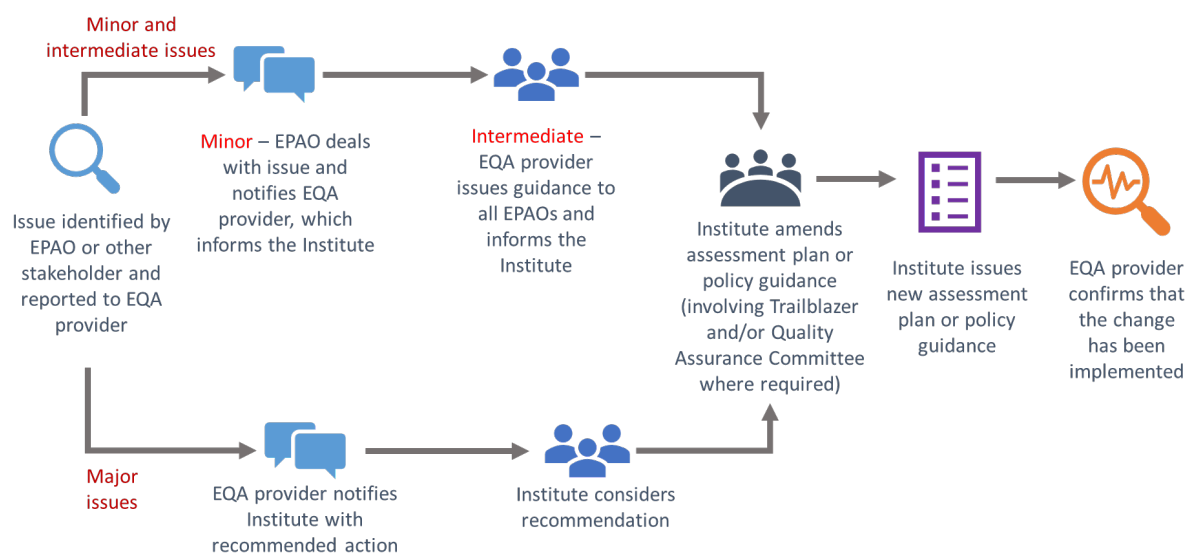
Minor and intermediate issues

Issue identified by EPAO or other stakeholder and reported to EQA provider

Minor – EPAO deals with issue and notifies EQA provider, which informs the Institute

Intermediate – EQA provider issues guidance to all EPAOs and informs the Institute

Institute amends assessment plan or policy guidance (involving Trailblazer and/or Quality Assurance Committee where required)

Institute issues new assessment plan or policy guidance

EQA provider confirms that the change has been implemented

Major issues

EQA provider notifies Institute with recommended action

Institute considers recommendation